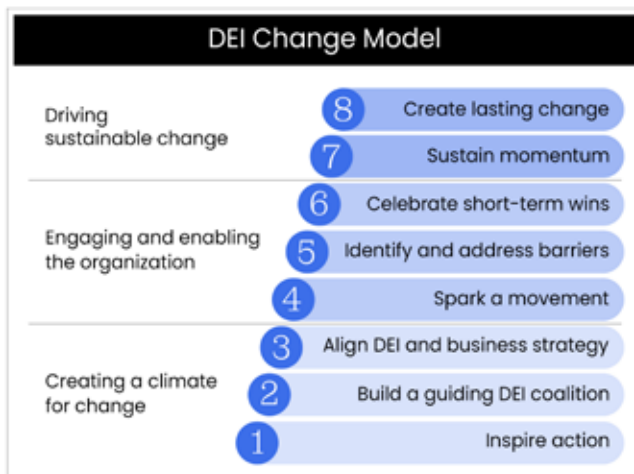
DEI Change Model

Driving sustainable change

8 Create lasting change

7 Sustain momentum

Engaging and enabling the organization

6 Celebrate short-term wins

5 Identify and address barriers

4 Spark a movement

Creating a climate for change

3 Align DEI and business strategy

2 Build a guiding DEI coalition

1 Inspire action